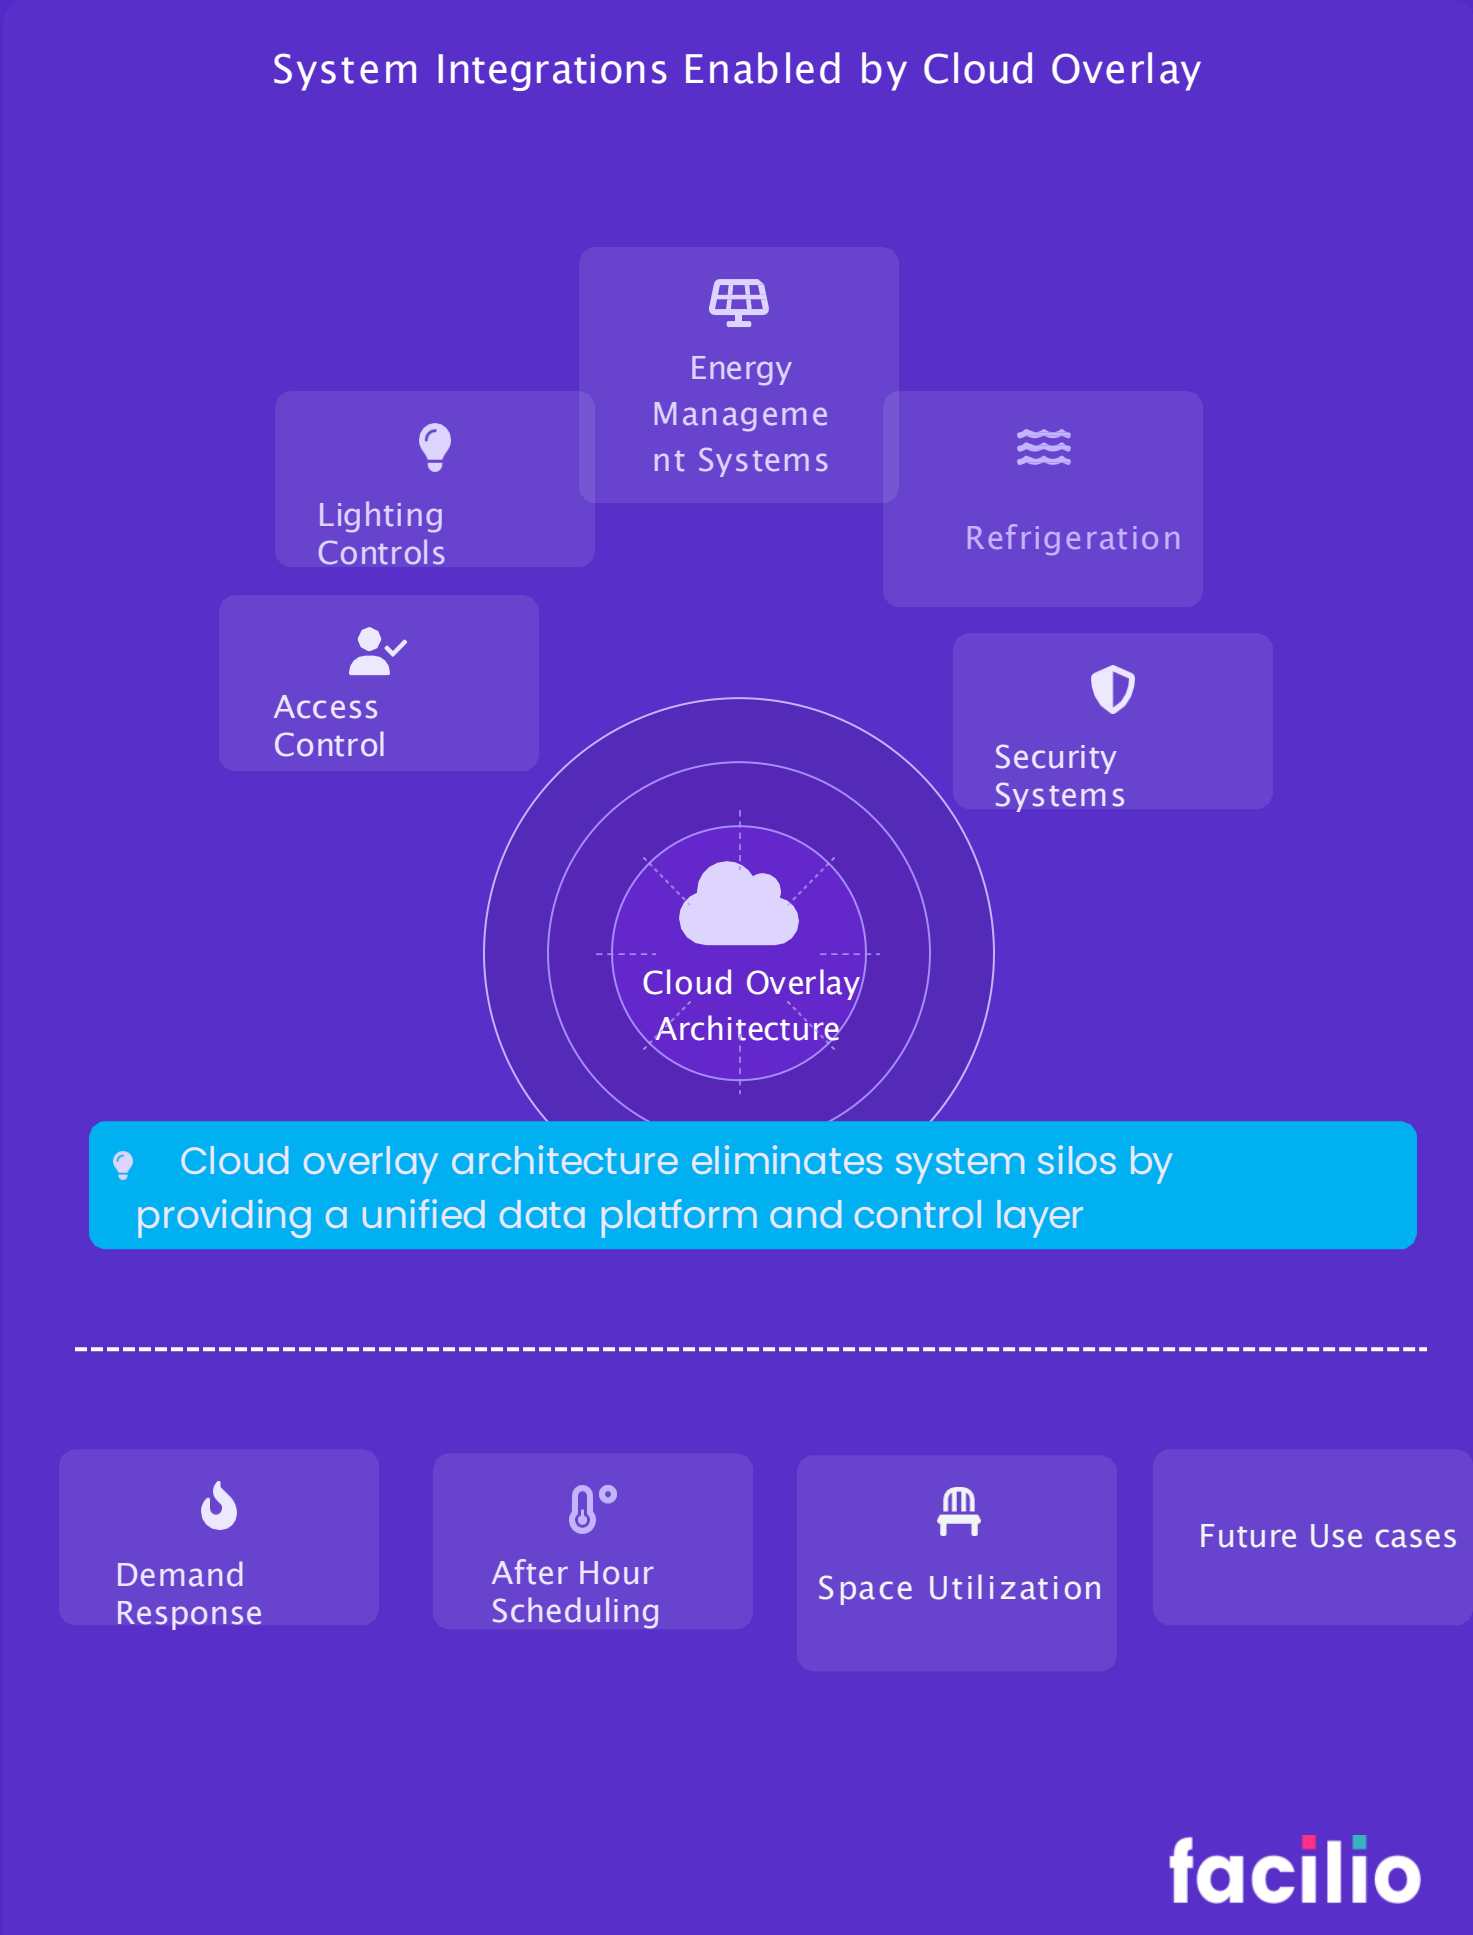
System Integrations Enabled by Cloud Overlay

Energy Manageme nt Systems

Lighting Controls

Refrigeration

Access Control

Security Systems

Cloud Overlay Architecture

Cloud overlay architecture eliminates system silos by providing a unified data platform and control layer

Demand Response

After Hour Scheduling

Space Utilization

Future Use cases

facilio